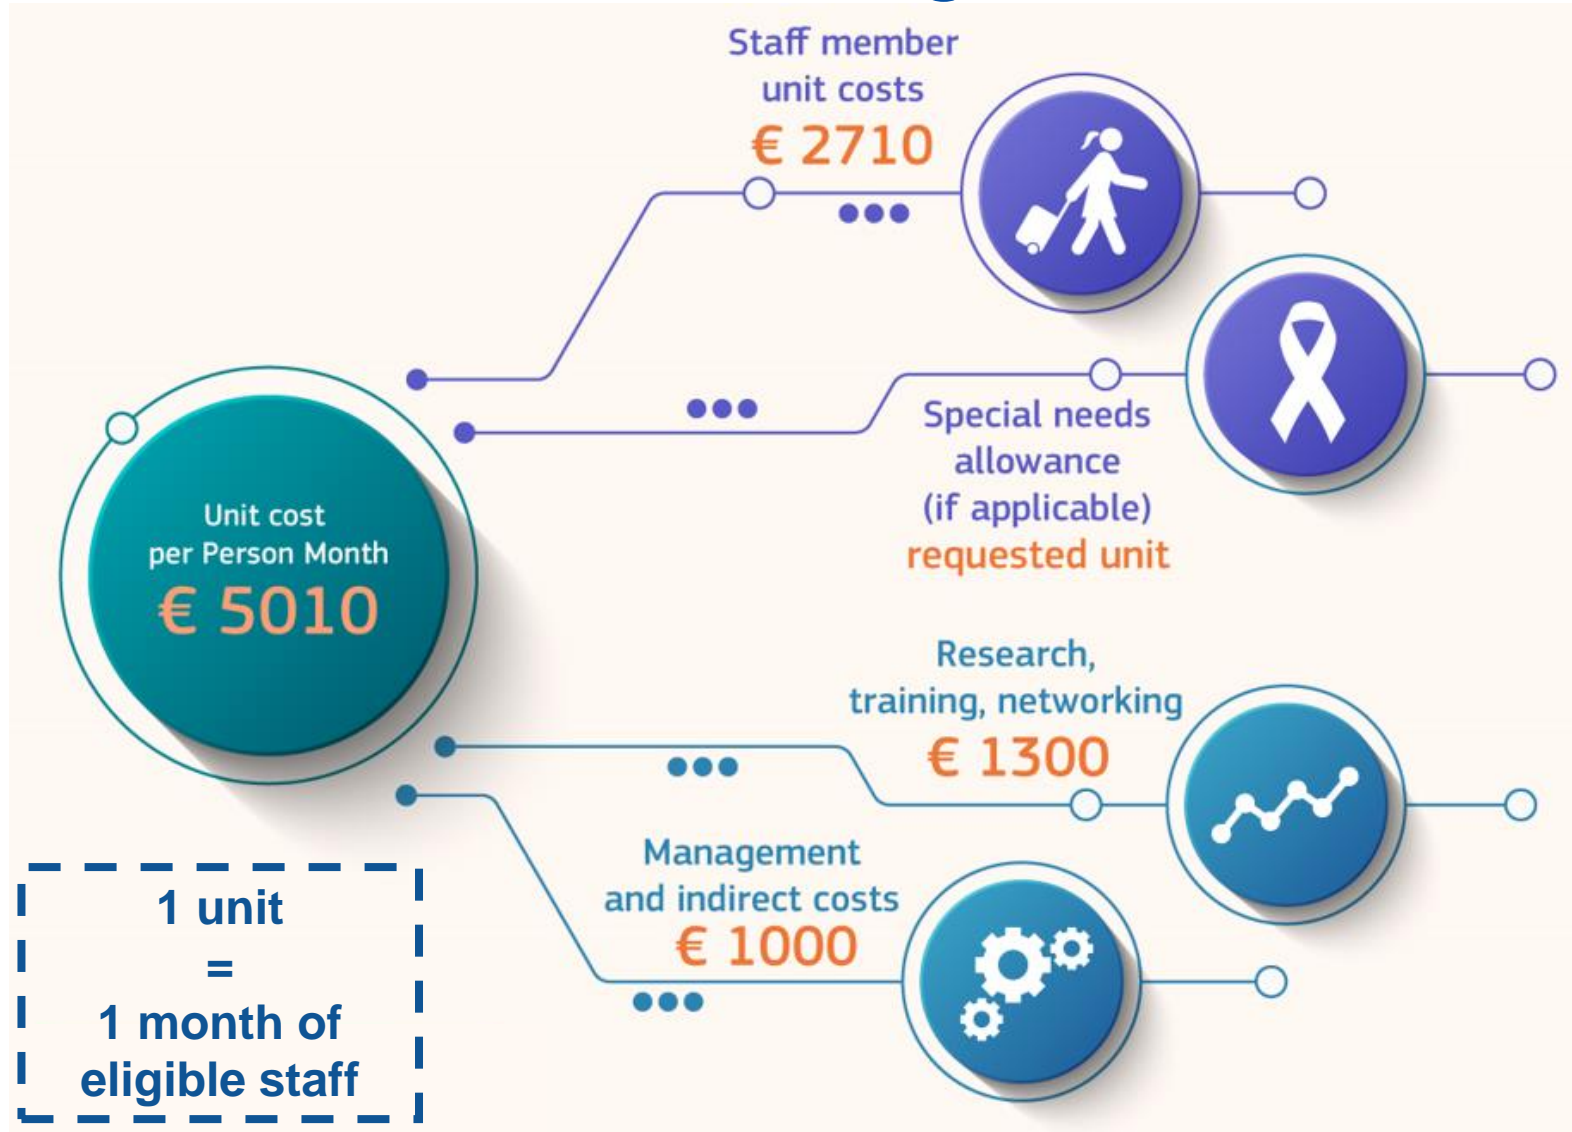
Staff member unit costs
€ 2710

Special needs allowance (if applicable)
requested unit

Unit cost per Person Month
€ 5010

Research, training, networking
€ 1300

Management and indirect costs
€ 1000

1 unit
=
1 month of eligible staff